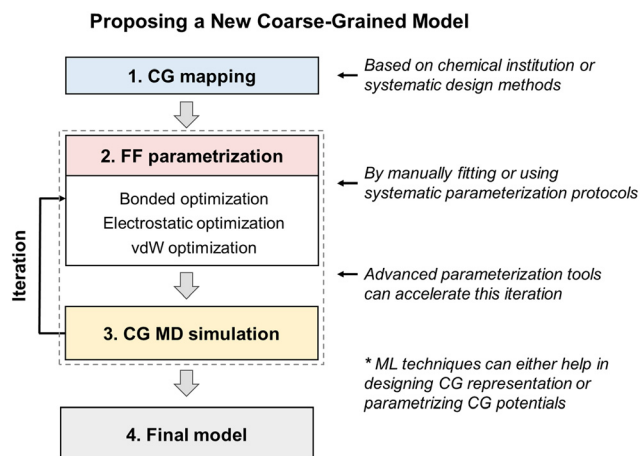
**Proposing a New Coarse-Grained Model**

1. CG mapping

*Based on chemical institution or systematic design methods*

2. FF parametrization

Bonded optimization
Electrostatic optimization
vdW optimization

*By manually fitting or using systematic parameterization protocols*

*Advanced parameterization tools can accelerate this iteration*

Iteration

3. CG MD simulation

*\* ML techniques can either help in designing CG representation or parametrizing CG potentials*

4. Final model